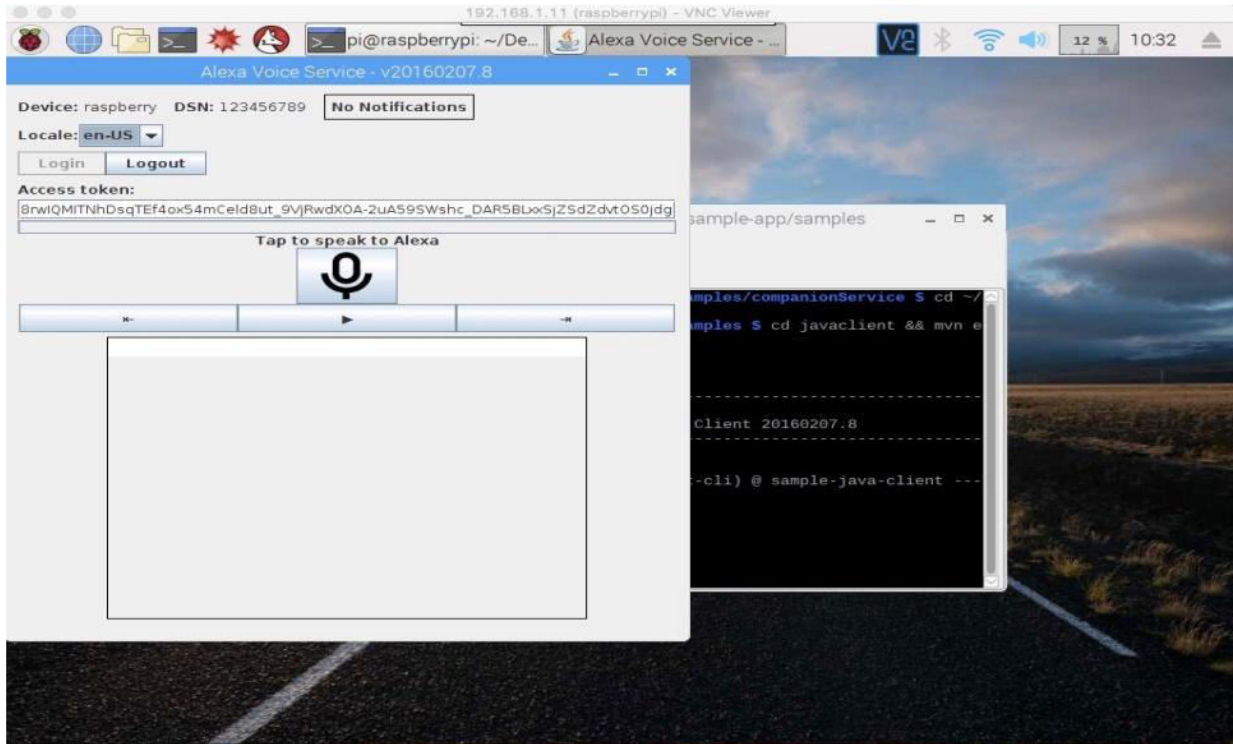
192.168.1.11 (raspberrypi) - VNC Viewer

pi@raspberrypi: ~/De...

Alexa Voice Service - ...

12 %

10:32

Alexa Voice Service - v20160207.8

Device: raspberry DSN: 123456789

No Notifications

Locale: en-US

Login

Logout

Access token:

8rwIQMITNhDsqTEf4ox54mCeld8ut_9VjRwdX0A-2uA59SWshc_DAR5BLxxSjZSdZdvt0S0jdg

Tap to speak to Alexa

sample-app/samples

mples/companionService $ cd ~/

mples $ cd javaclient && mvn e

Client 20160207.8

-cli) @ sample-java-client ---